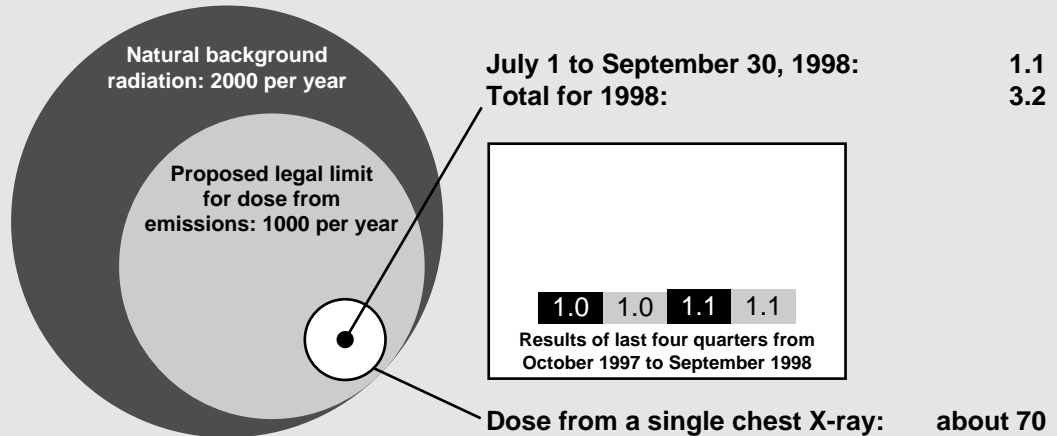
Natural background radiation: 2000 per year

Proposed legal limit for dose from emissions: 1000 per year

July 1 to September 30, 1998: 1.1
Total for 1998: 3.2

1.0 1.0 1.1 1.1

Results of last four quarters from October 1997 to September 1998

Dose from a single chest X-ray: about 70